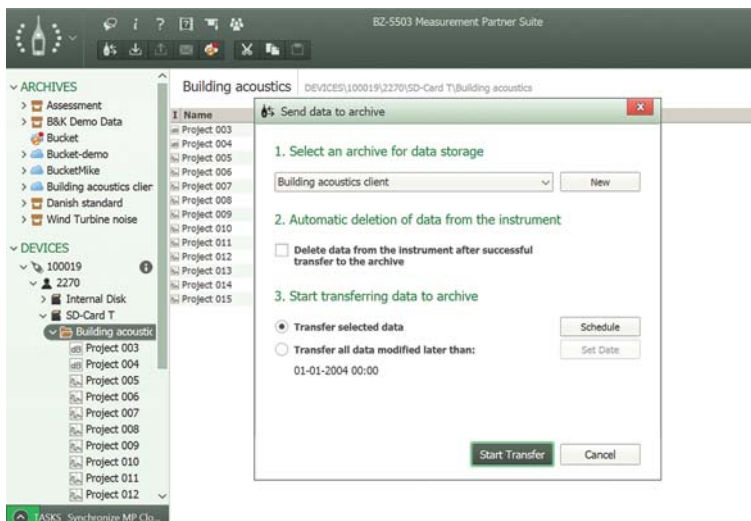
BZ-5503 Measurement Partner Suite

ARCHIVES
Assessment
B&K Demo Data
Bucket
Bucket-demo
BucketMike
Building acoustics clier
Danish standard
Wind Turbine noise

DEVICES
100019
2270
Internal Disk
SD-Card T
Building acoustic
Project 003
Project 004
Project 005
Project 006
Project 007
Project 008
Project 009
Project 010
Project 011
Project 012

TASKS Synchronize MP Clo...

Building acoustics DEVICES\100019\2270\SD-Card T\Building acoustics

I Name
Project 003
Project 004
Project 005
Project 006
Project 007
Project 008
Project 009
Project 010
Project 011
Project 012
Project 013
Project 014
Project 015

Send data to archive

1. Select an archive for data storage

Building acoustics client
New

2. Automatic deletion of data from the instrument

Delete data from the instrument after successful transfer to the archive

3. Start transferring data to archive

Transfer selected data
Schedule
Transfer all data modified later than:
Set Date
01-01-2004 00:00

Start Transfer
Cancel